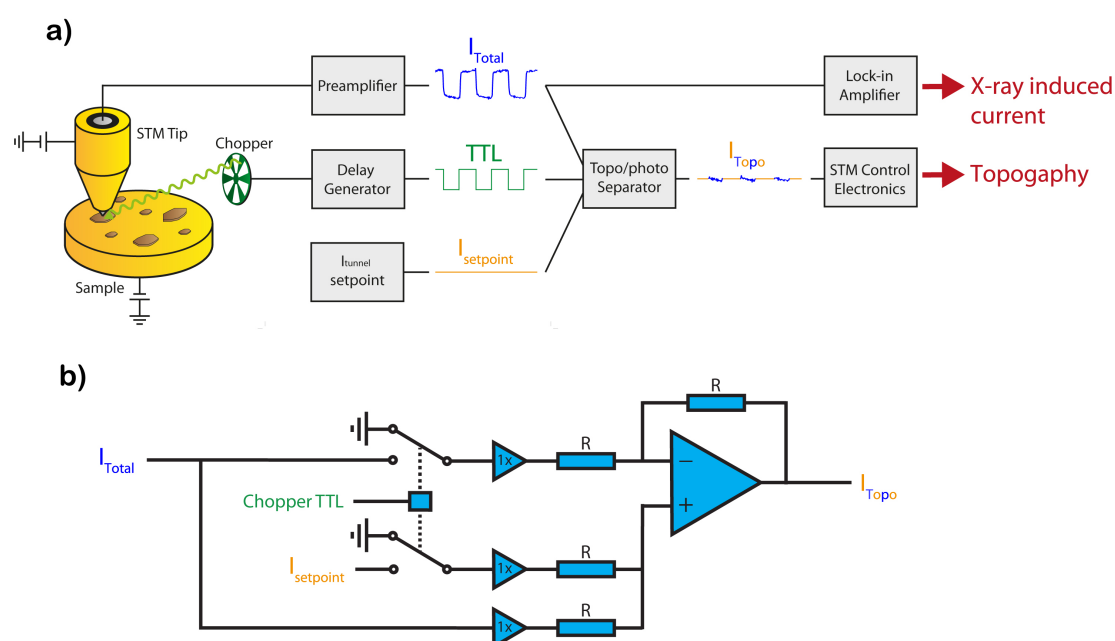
a)

STM Tip

Chopper

Sample

Preamplifier

$I_{Total}$

Delay Generator

TTL

$I_{tunnel}$ setpoint

$I_{setpoint}$

Topo/photo Separator

$I_{Topo}$

Lock-in Amplifier

X-ray induced current

STM Control Electronics

Topogaphy

b)

$I_{Total}$

Chopper TTL

$I_{setpoint}$

1x

1x

1x

R

R

R

R

−

+

$I_{Topo}$